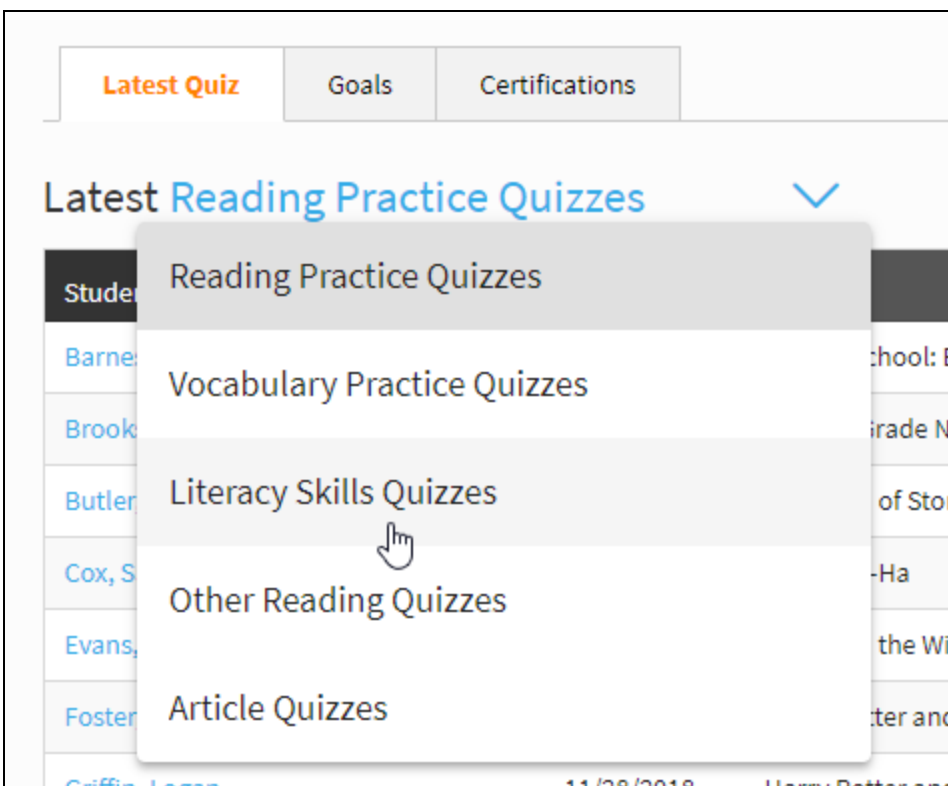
Latest Quiz | Goals | Certifications

Latest Reading Practice Quizzes

Studer

Barnes

Brook

Butler

Cox, S

Evans,

Foster

Griffin, Logan

11/28/2018

Harry Potter an

chool: E

Grade N

of Stor

-Ha

the Wi

tter and

Reading Practice Quizzes

Vocabulary Practice Quizzes

Literacy Skills Quizzes

Other Reading Quizzes

Article Quizzes